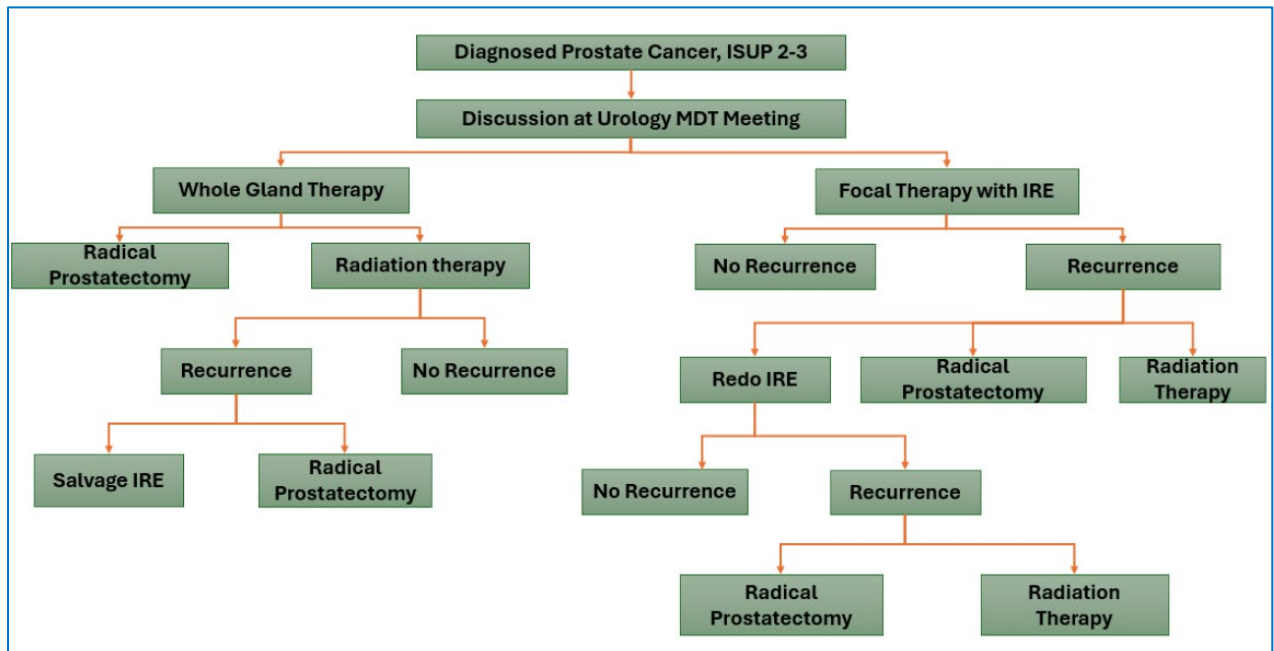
Diagnosed Prostate Cancer, ISUP 2-3

Discussion at Urology MDT Meeting

Whole Gland Therapy

Radical Prostatectomy

Radiation therapy

Recurrence

No Recurrence

Salvage IRE

Radical Prostatectomy

Focal Therapy with IRE

No Recurrence

Recurrence

Redo IRE

Radical Prostatectomy

Radiation Therapy

No Recurrence

Recurrence

Radical Prostatectomy

Radiation Therapy